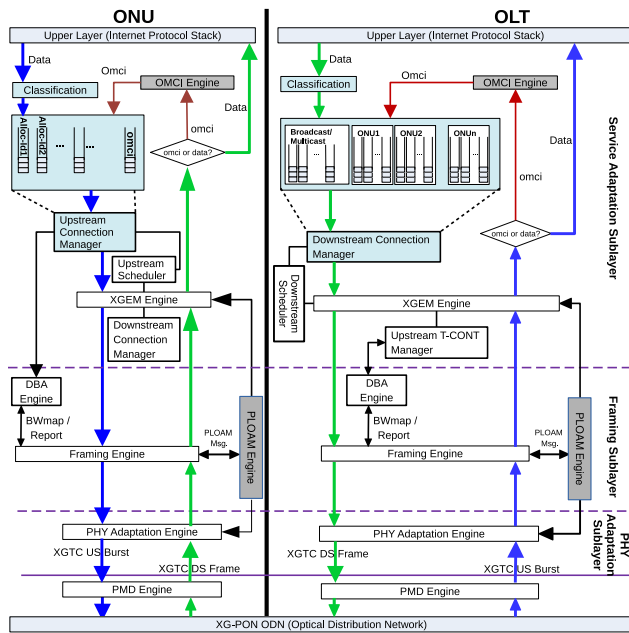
ONU

OLT

Upper Layer (Internet Protocol Stack)

Upper Layer (Internet Protocol Stack)

Data

Data

Omci

Omci

OMCI Engine

OMCI Engine

Classification

Classification

Data

Alloc-id1

Alloc-id2

...

omci

omci

omci or data?

Broadcast/ Multicast

ONU1

ONU2

...

ONUn

Data

Service Adaptation Sublayer

omci

Upstream Connection Manager

Downstream Connection Manager

omci or data?

Upstream Scheduler

Downstream Scheduler

XGEM Engine

XGEM Engine

Downstream Connection Manager

Upstream T-CONT Manager

DBA Engine

DBA Engine

BWmap / Report

BWmap / Report

PLOAM Msg.

PLOAM Msg.

PLOAM Engine

PLOAM Engine

Framing Sublayer

Framing Engine

Framing Engine

PHY Adaptation Engine

PHY Adaptation Engine

PHY Adaptation Sublayer

XGTC US Burst

XGTC DS Frame

XGTC DS Frame

XGTC US Burst

PMD Engine

PMD Engine

XG-PON ODN (Optical Distribution Network)